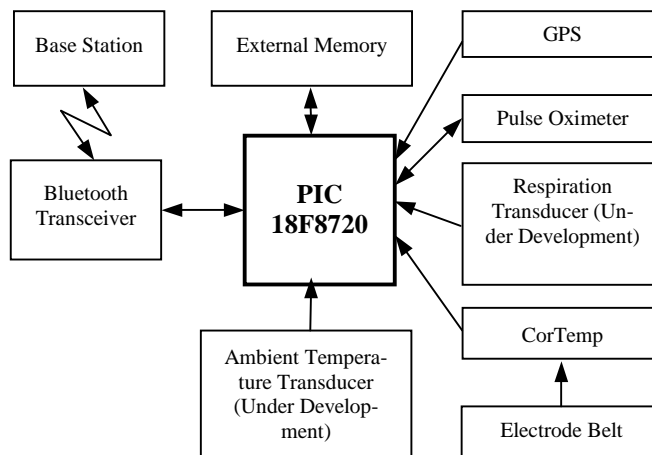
Base Station

External Memory

GPS

Pulse Oximeter

Bluetooth Transceiver

PIC 18F8720

Respiration Transducer (Under Development)

CorTemp

Ambient Temperature Transducer (Under Development)

Electrode Belt